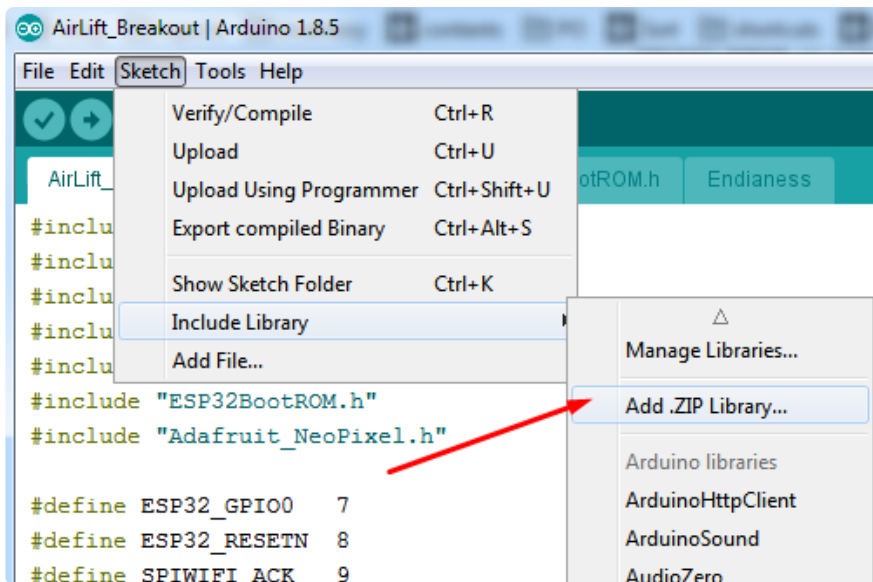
AirLift_Breakout | Arduino 1.8.5

File Edit Sketch Tools Help

Verify/Compile Ctrl+R
Upload Ctrl+U
Upload Using Programmer Ctrl+Shift+U
Export compiled Binary Ctrl+Alt+S
Show Sketch Folder Ctrl+K
Include Library
Add File...

AirLift_ otROM.h Endianess

#inclu
#inclu
#inclu
#inclu
#inclu
#include "ESP32BootROM.h"
#include "Adafruit_NeoPixel.h"

#define ESP32_GPIO0 7
#define ESP32_RESETN 8
#define SPIWIFI_ACK 9

△
Manage Libraries...
Add .ZIP Library...
Arduino libraries
ArduinoHttpClient
ArduinoSound
AudioZero